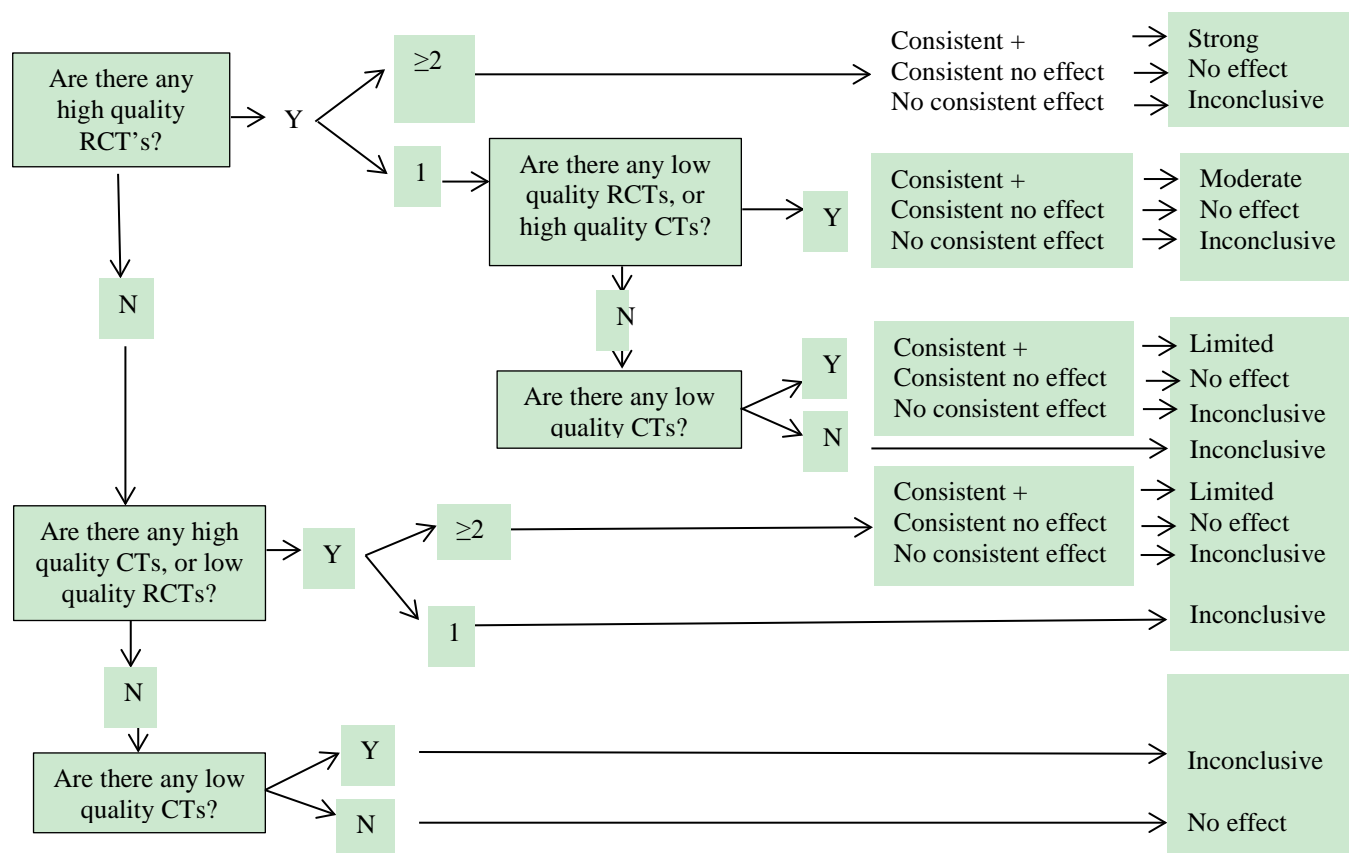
Are there any high quality RCT's?

Y

≥2

Consistent +
Consistent no effect
No consistent effect

Strong
No effect
Inconclusive

1

Are there any low quality RCTs, or high quality CTs?

Y

Consistent +
Consistent no effect
No consistent effect

Moderate
No effect
Inconclusive

N

N

Are there any low quality CTs?

Y

Consistent +
Consistent no effect
No consistent effect

Limited
No effect
Inconclusive

N

Inconclusive

Are there any high quality CTs, or low quality RCTs?

Y

≥2

Consistent +
Consistent no effect
No consistent effect

Limited
No effect
Inconclusive

1

Inconclusive

N

Are there any low quality CTs?

Y

Inconclusive

N

No effect